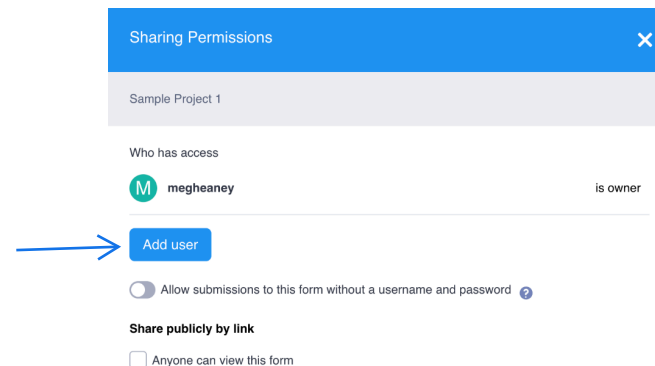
Sharing Permissions

Sample Project 1

Who has access

M megheaney is owner

Add user

Allow submissions to this form without a username and password ?

Share publicly by link

Anyone can view this form